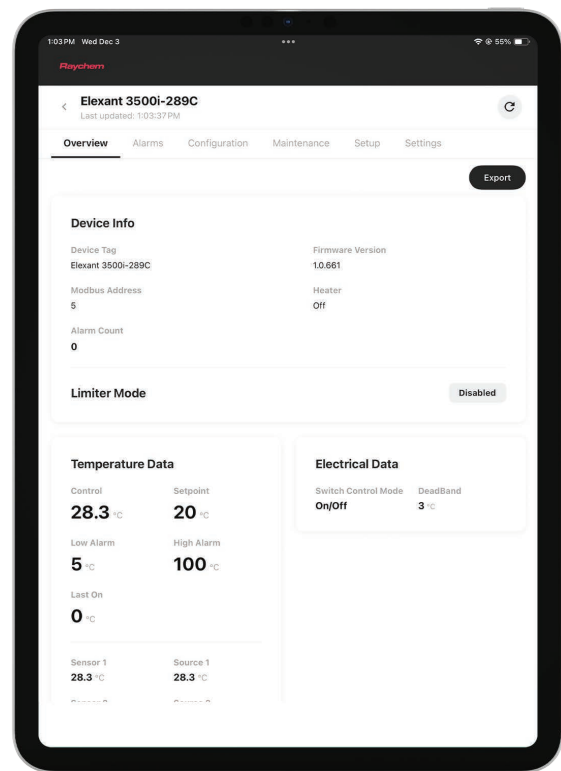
1:03 PM Wed Dec 3

55%

Raychem

Elexant 3500i-289C
Last updated: 1:03:37 PM

Overview Alarms Configuration Maintenance Setup Settings

Export

Device Info

Device Tag
Elexant 3500i-289C

Firmware Version
1.0.661

Modbus Address
5

Heater
Off

Alarm Count
0

Limiter Mode

Disabled

Temperature Data

Control
28.3 °C

Setpoint
20 °C

Low Alarm
5 °C

High Alarm
100 °C

Last On
0 °C

Sensor 1
28.3 °C

Source 1
28.3 °C

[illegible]

Electrical Data

Switch Control Mode
On/Off

DeadBand
3 °C